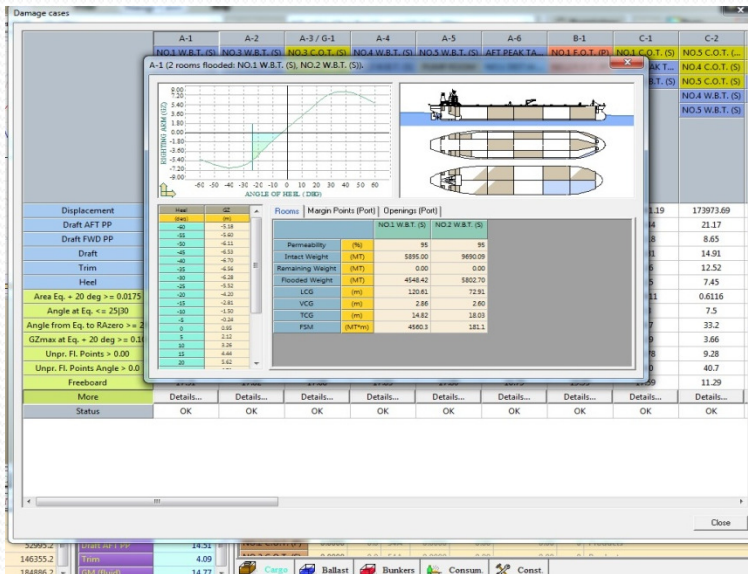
Damage cases

| | A-1 | A-2 | A-3 / G-1 | A-4 | A-5 | A-6 | B-1 | C-1 | C-2 |
|---|---|---|---|---|---|---|---|---|---|
| | NO.1 W.B.T. (S) | NO.3 W.B.T. (S) | NO.3 C.O.T. (S) | NO.4 W.B.T. (S) | NO.5 W.B.T. (S) | AFT PEAK TA... | NO.1 F.O.T. (P) | NO.1 C.O.T. (S) | NO.5 C.O.T. (... |
| | | | | | | | | AK T... | NO.4 C.O.T. (S) |
| | | | | | | | | T. (S) | NO.5 C.O.T. (S) |
| | | | | | | | | | NO.4 W.B.T. (S) |
| | | | | | | | | | NO.5 W.B.T. (S) |
| Displacement | | | | | | | | .19 | 173973.69 |
| Draft AFT PP | | | | | | | | 4 | 21.17 |
| Draft FWD PP | | | | | | | | 8 | 8.65 |
| Draft | | | | | | | | 1 | 14.91 |
| Trim | | | | | | | | 6 | 12.52 |
| Heel | | | | | | | | 6 | 7.45 |
| Area Eq. + 20 deg >= 0.0175 | | | | | | | | 11 | 0.6116 |
| Angle at Eq. <= 25\|30 | | | | | | | | 4 | 7.5 |
| Angle from Eq. to RAzero >= 2 | | | | | | | | 7 | 33.2 |
| GZmax at Eq. + 20 deg >= 0.1 | | | | | | | | 9 | 3.66 |
| Unpr. Fl. Points > 0.00 | | | | | | | | 8 | 9.28 |
| Unpr. Fl. Points Angle > 0.0 | | | | | | | | 9 | 40.7 |
| Freeboard | | | | | | | | 9 | 11.29 |
| More | Details... | Details... | Details... | Details... | Details... | Details... | Details... | Details... | Details... |
| Status | OK | OK | OK | OK | OK | OK | OK | OK | OK |

A-1 (2 rooms flooded: NO.1 W.B.T. (S), NO.2 W.B.T. (S)).

RIGHTING ARM (GZ)
9.00 7.20 5.40 3.60 1.80 0.00 -1.80 -3.60 -5.40 -7.20 -9.00
-60 -50 -40 -30 -20 -10 0 10 20 30 40 50 60
ANGLE OF HEEL ( DEG )

| Heel (deg) | GZ (m) |
|---|---|
| -60 | -5.18 |
| -55 | -5.60 |
| -50 | -6.11 |
| -45 | -6.53 |
| -40 | -6.70 |
| -35 | -6.56 |
| -30 | -6.28 |
| -25 | -5.52 |
| -20 | -4.20 |
| -15 | -2.61 |
| -10 | -1.50 |
| -5 | -0.34 |
| 0 | 0.65 |
| 5 | 2.12 |
| 10 | 3.26 |
| 15 | 4.44 |
| 20 | 5.62 |

Rooms | Margin Points (Port) | Openings (Port)

| | | NO.1 W.B.T. (S) | NO.2 W.B.T. (S) |
|---|---|---|---|
| Permeability | (%) | 95 | 95 |
| Intact Weight | (MT) | 5895.00 | 9690.09 |
| Remaining Weight | (MT) | 0.00 | 0.00 |
| Flooded Weight | (MT) | 4548.42 | 5802.70 |
| LCG | (m) | 120.61 | 72.91 |
| VCG | (m) | 2.86 | 2.60 |
| TCG | (m) | 14.82 | 18.03 |
| FSM | (MT*m) | 4560.3 | 181.1 |

Close

52995.2 Draft AFT PP 14.51
146355.2 Trim 4.09
184886.2 GM (fluid) 14.77

Cargo Ballast Bunkers Consum. Const.